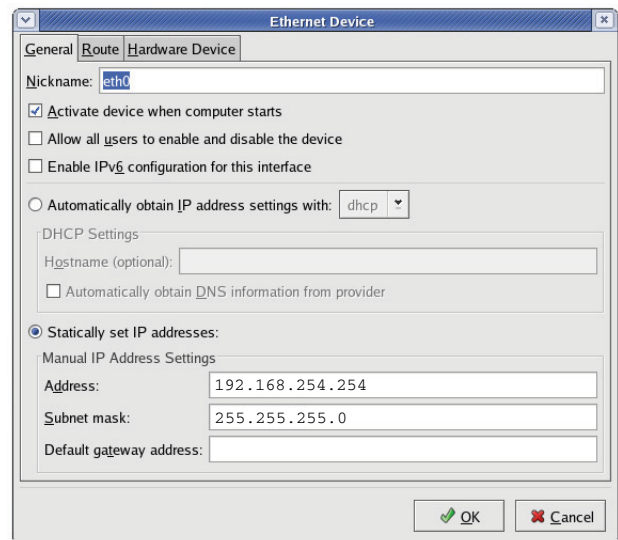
Ethernet Device

General Route Hardware Device

Nickname: eth0

Activate device when computer starts

Allow all users to enable and disable the device

Enable IPv6 configuration for this interface

Automatically obtain IP address settings with: dhcp

DHCP Settings

Hostname (optional):

Automatically obtain DNS information from provider

Statically set IP addresses:

Manual IP Address Settings

Address: 192.168.254.254

Subnet mask: 255.255.255.0

Default gateway address:

OK Cancel